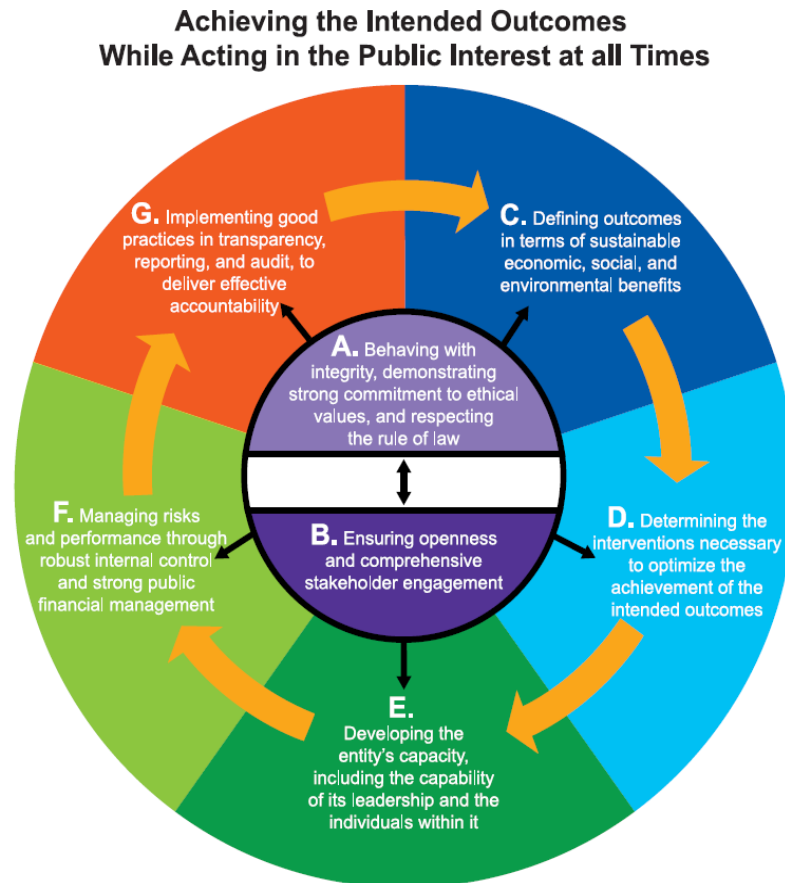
Achieving the Intended Outcomes
While Acting in the Public Interest at all Times

G. Implementing good practices in transparency, reporting, and audit, to deliver effective accountability

C. Defining outcomes in terms of sustainable economic, social, and environmental benefits

A. Behaving with integrity, demonstrating strong commitment to ethical values, and respecting the rule of law

B. Ensuring openness and comprehensive stakeholder engagement

F. Managing risks and performance through robust internal control and strong public financial management

D. Determining the interventions necessary to optimize the achievement of the intended outcomes

E. Developing the entity's capacity, including the capability of its leadership and the individuals within it